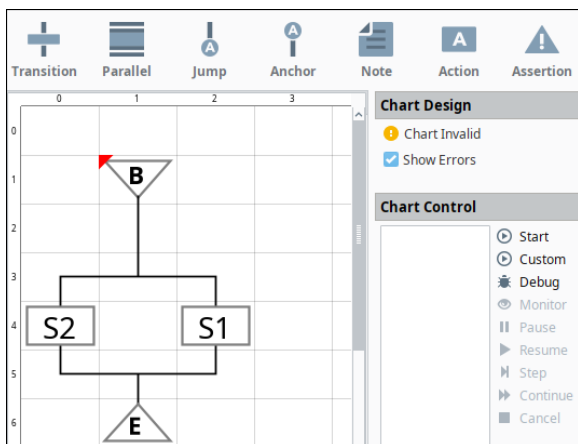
Transition Parallel Jump Anchor Note Action Assertion

0 1 2 3

0
1
2
3
4
5
6

B

S2 S1

E

Chart Design
Chart Invalid
Show Errors

Chart Control
Start
Custom
Debug
Monitor
Pause
Resume
Step
Continue
Cancel